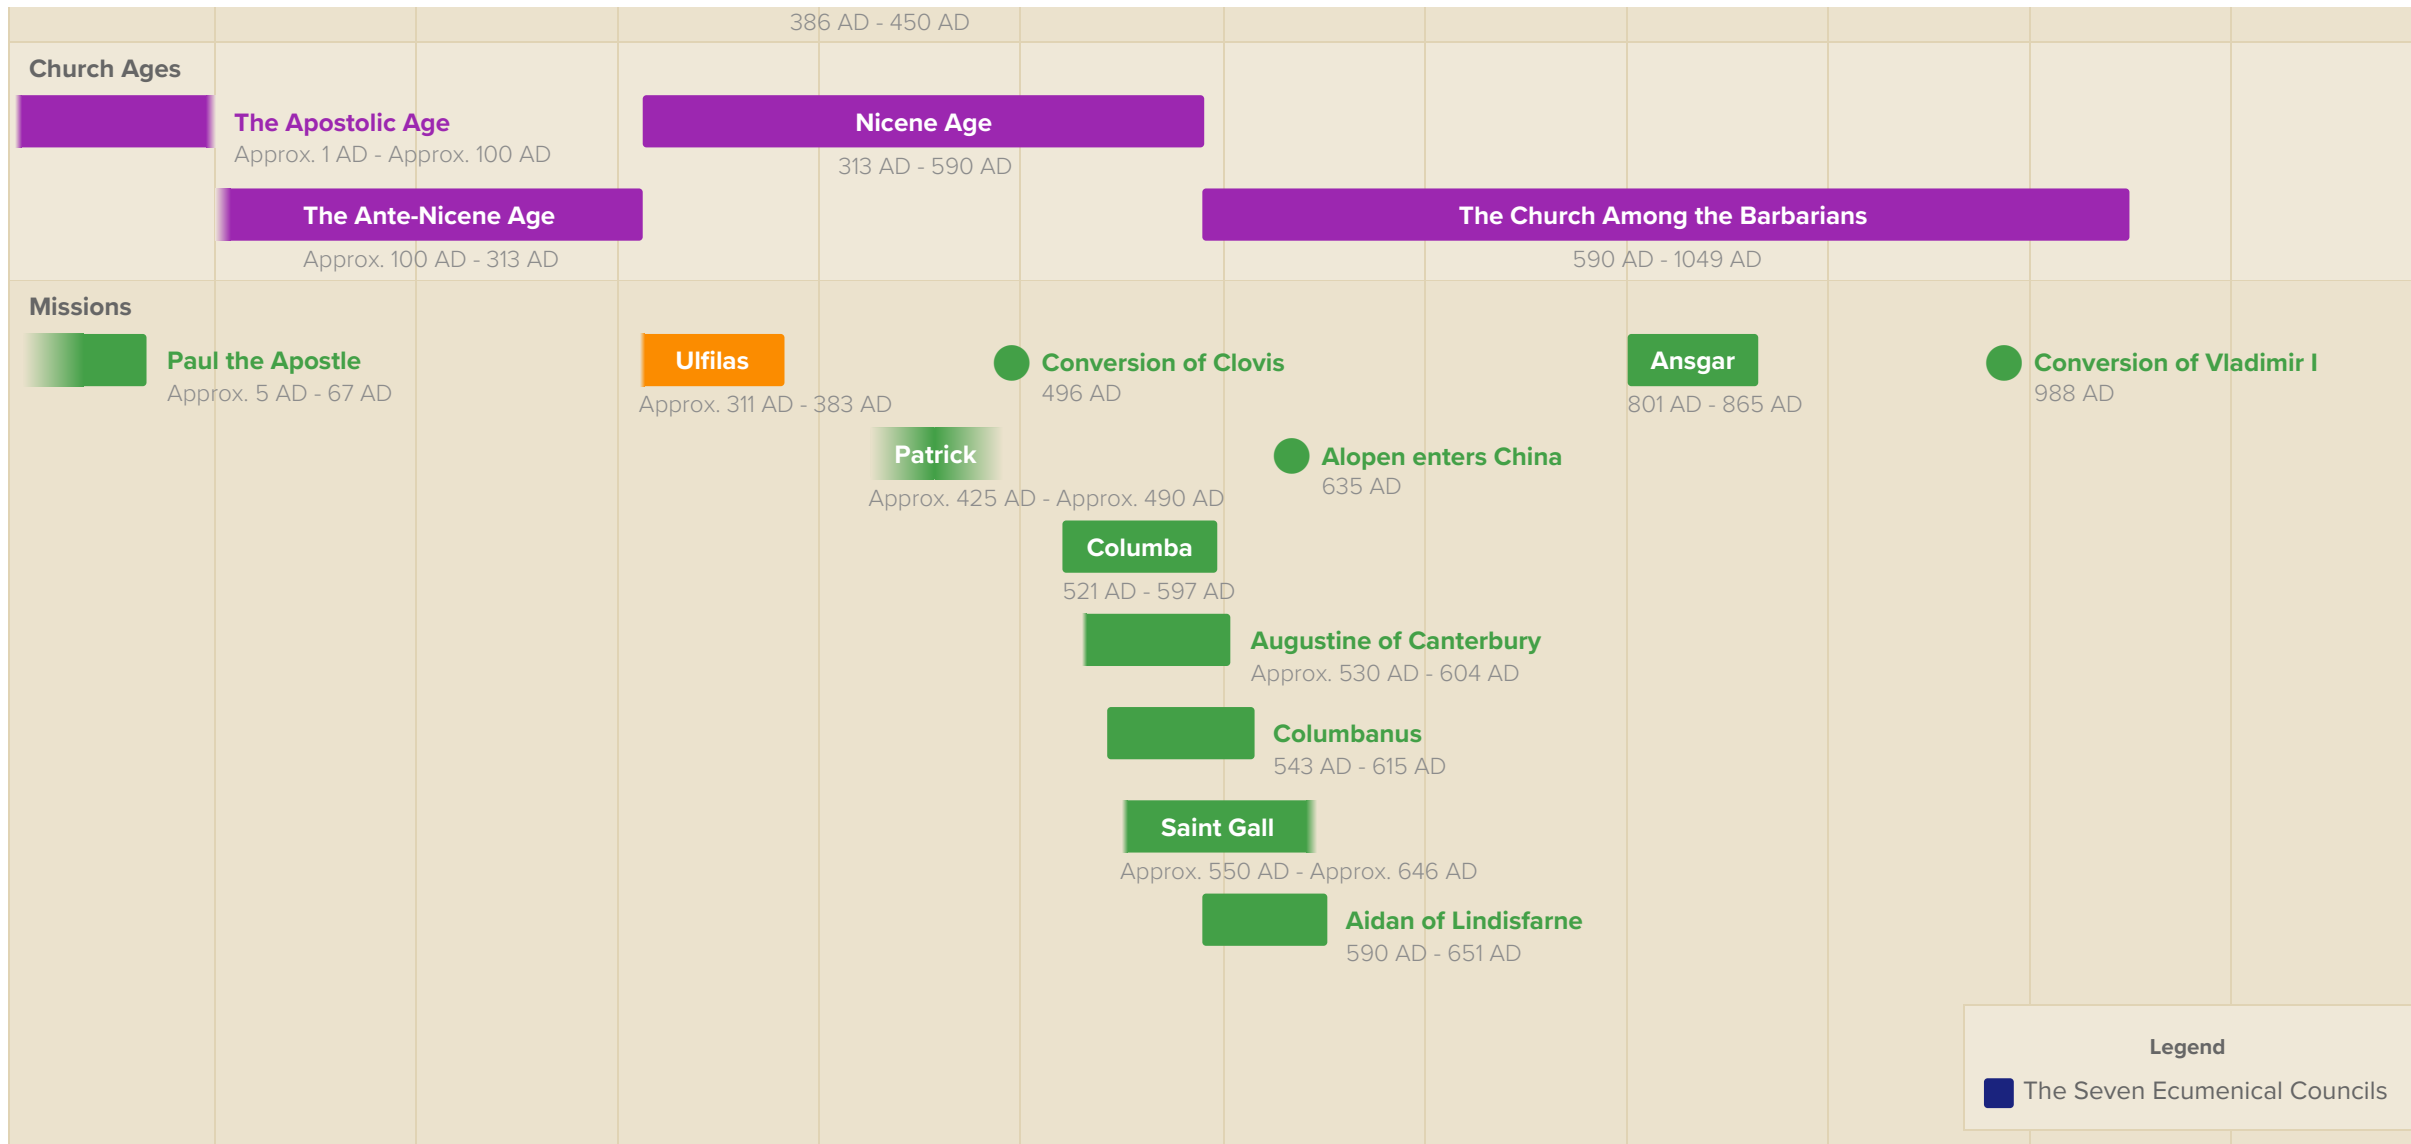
386 AD - 450 AD

Church Ages

The Apostolic Age
Approx. 1 AD - Approx. 100 AD

Nicene Age
313 AD - 590 AD

The Ante-Nicene Age
Approx. 100 AD - 313 AD

The Church Among the Barbarians
590 AD - 1049 AD

Missions

Paul the Apostle
Approx. 5 AD - 67 AD

Ulfilas
Approx. 311 AD - 383 AD

Conversion of Clovis
496 AD

Ansgar
801 AD - 865 AD

Conversion of Vladimir I
988 AD

Patrick
Approx. 425 AD - Approx. 490 AD

Alopen enters China
635 AD

Columba
521 AD - 597 AD

Augustine of Canterbury
Approx. 530 AD - 604 AD

Columbanus
543 AD - 615 AD

Saint Gall
Approx. 550 AD - Approx. 646 AD

Aidan of Lindisfarne
590 AD - 651 AD

Legend
The Seven Ecumenical Councils